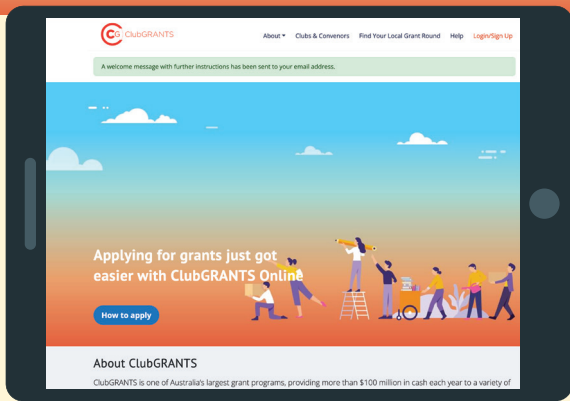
CG ClubGRANTS

About ▾ Clubs & Convenors Find Your Local Grant Round Help Login/Sign Up

A welcome message with further instructions has been sent to your email address.

Applying for grants just got easier with ClubGRANTS Online

How to apply

About ClubGRANTS

ClubGRANTS is one of Australia's largest grant programs, providing more than $100 million in cash each year to a variety of